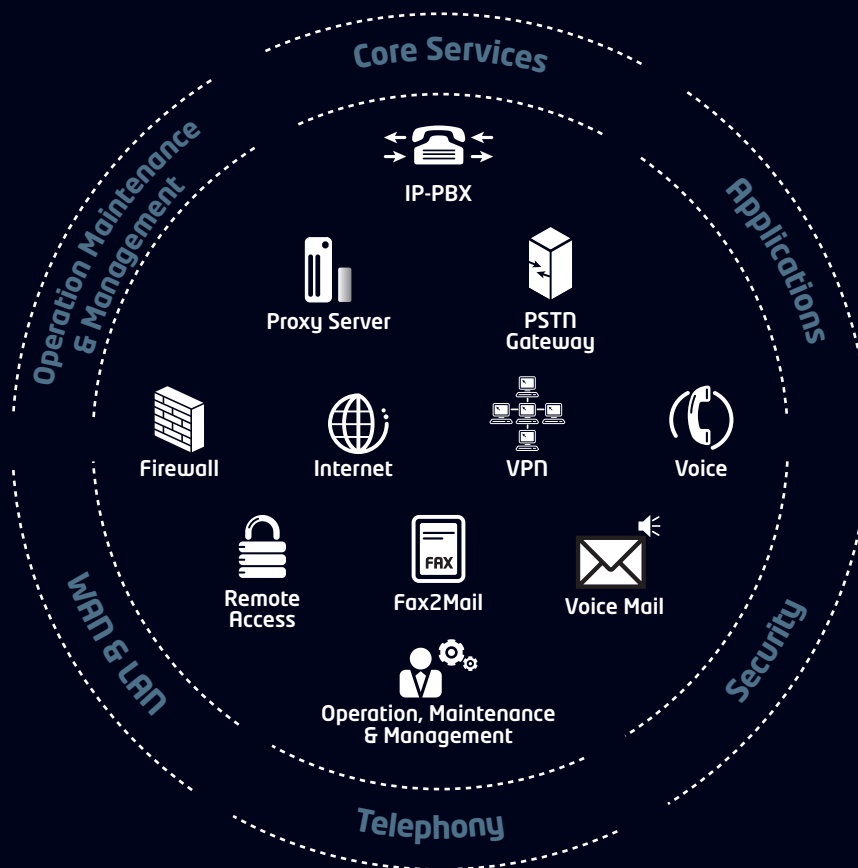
Core Services

Applications

Security

Telephony

WAN & LAN

Operation Maintenance & Management

IP-PBX

Proxy Server

PSTN Gateway

Firewall

Internet

VPN

Voice

Remote Access

FAX

Fax2Mail

Voice Mail

Operation, Maintenance & Management